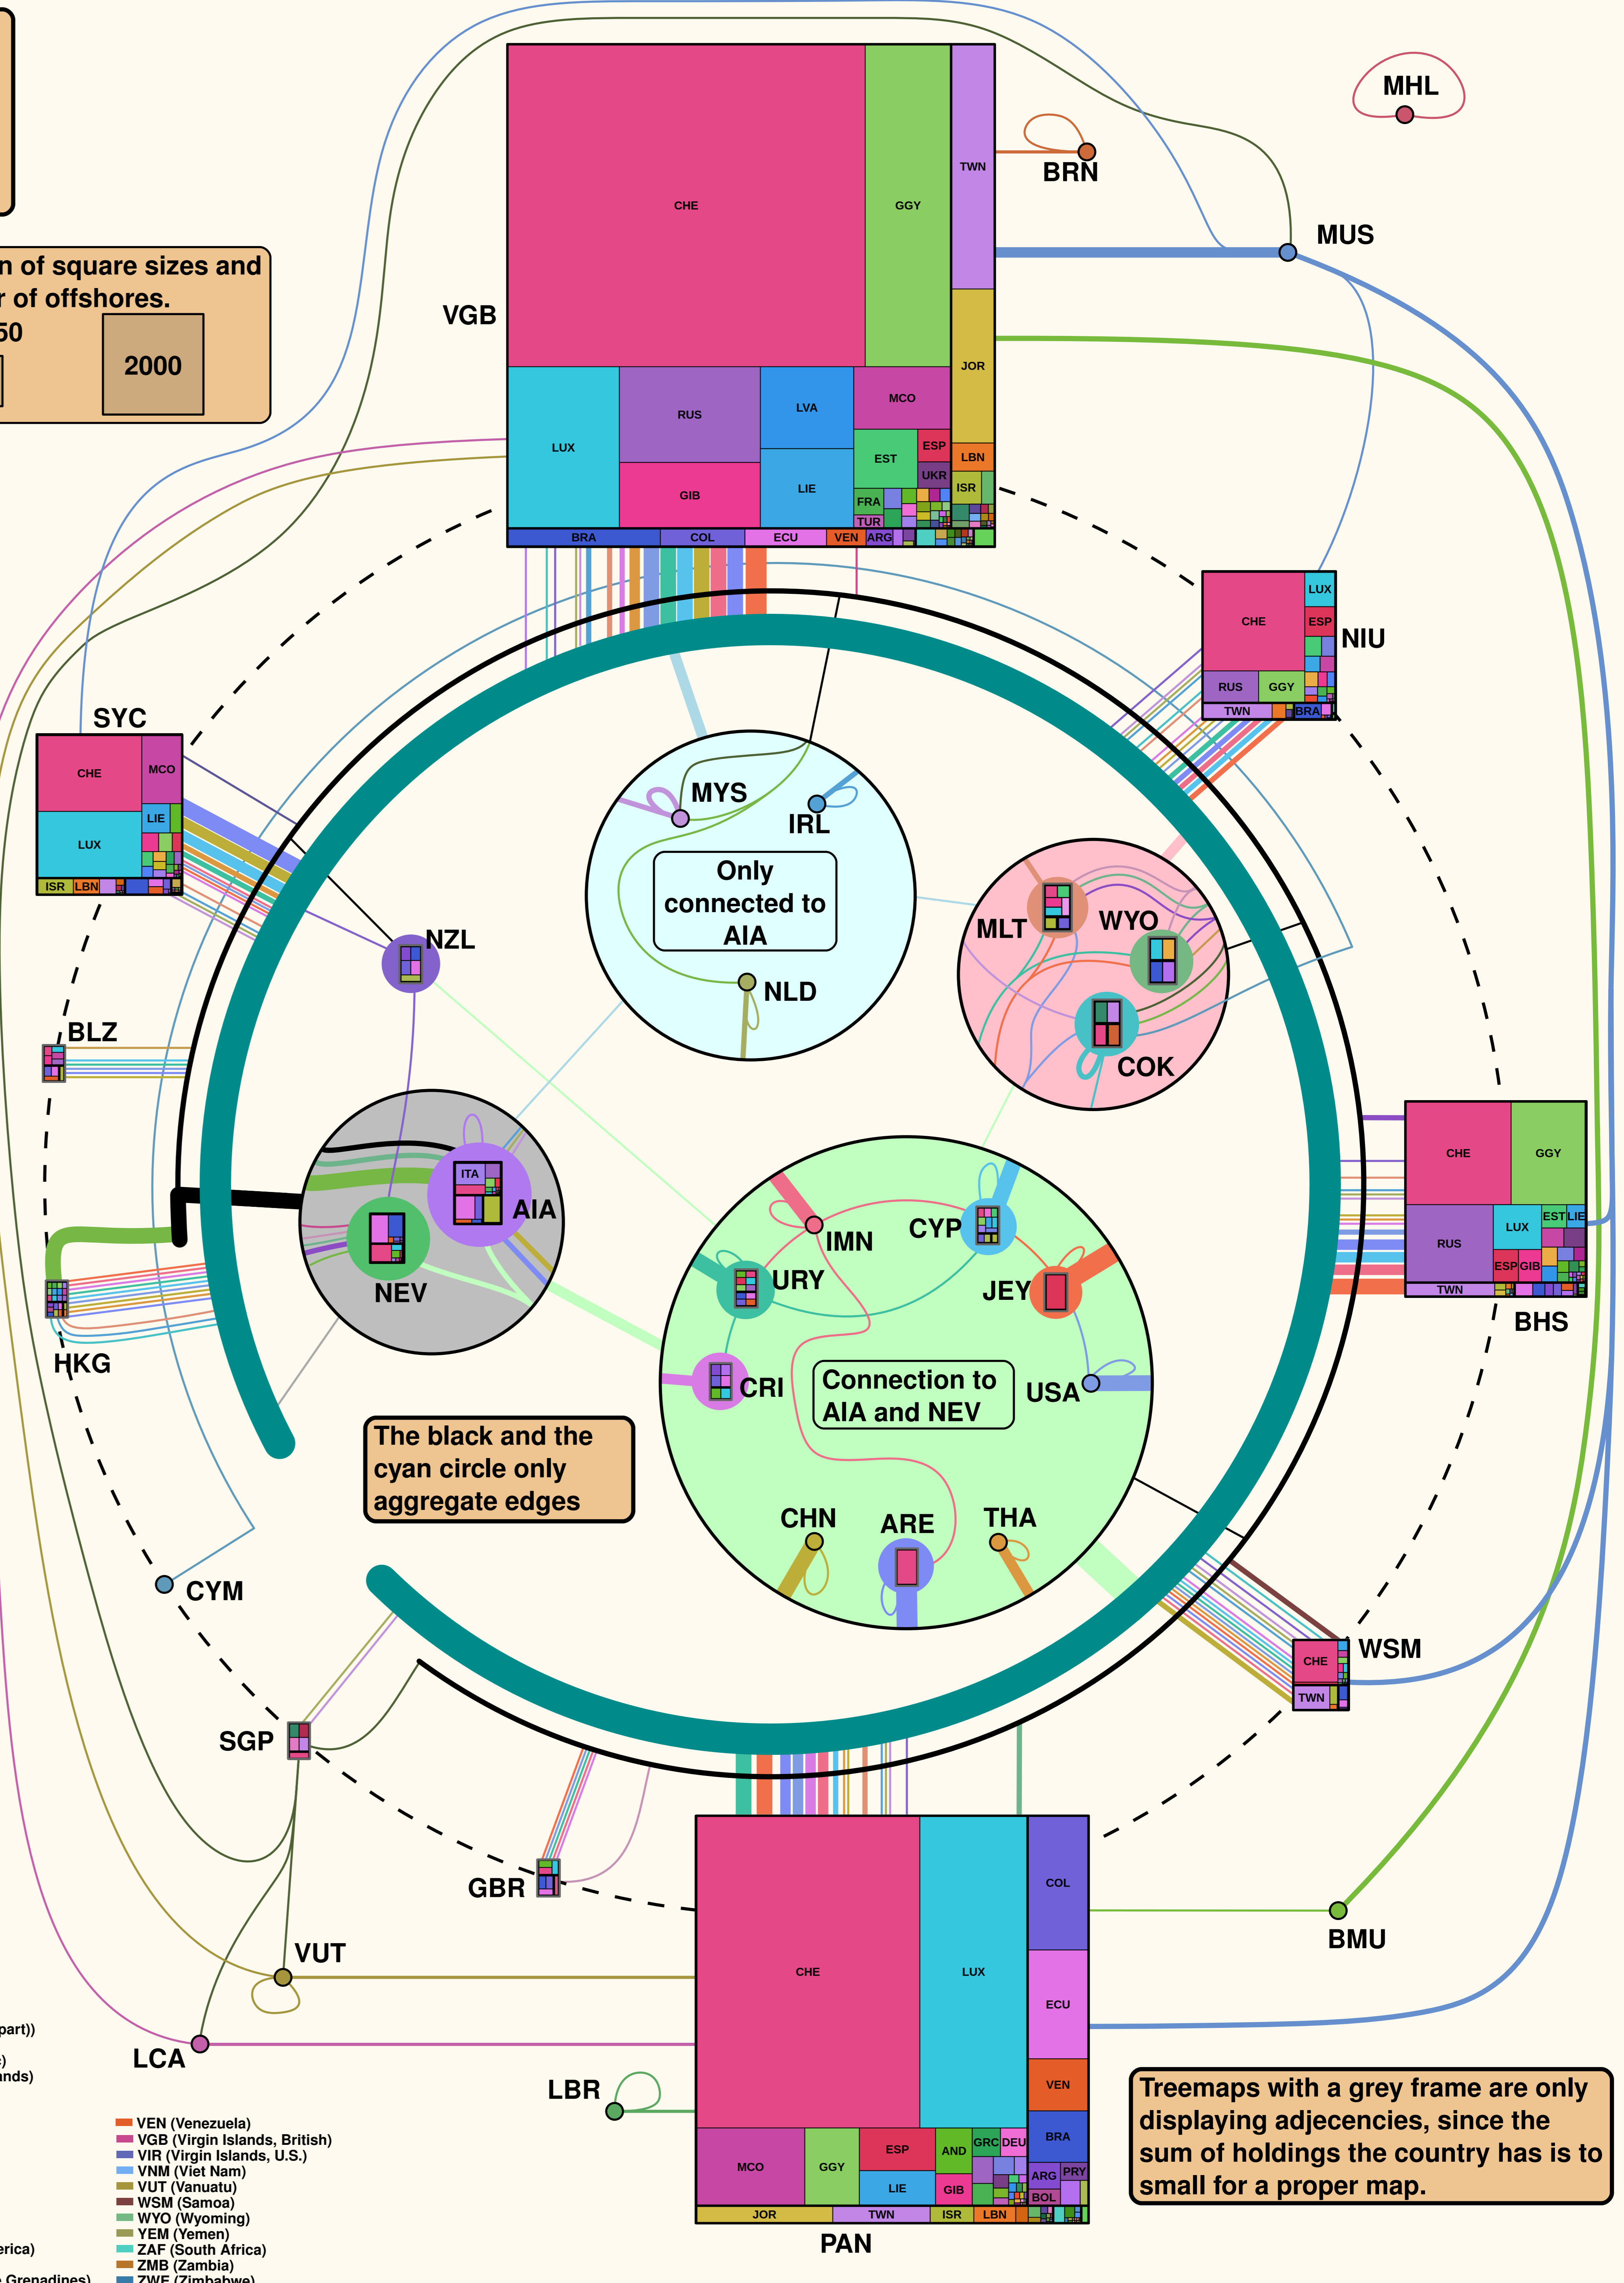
n of square sizes and
r of offshores.
50
2000

VGB
CHE
GGY
TWN
JOR
LUX
RUS
LVA
MCO
GIB
LIE
EST
ESP
LBN
UKR
ISR
FRA
TUR
BRA
COL
ECU
VEN
ARG

BRN
MHL
MUS

NIU
CHE
LUX
ESP
RUS
GGY
TWN
BRA

SYC
CHE
MCO
LUX
LIE
ISR
LBN

NZL
BLZ
HKG

MYS
IRL
Only connected to AIA
NLD

MLT
WYO
COK

BHS
CHE
GGY
RUS
LUX
EST
LIE
ESP
GIB
TWN

ITA
AIA
NEV

IMN
CYP
URY
JEY
CRI
Connection to AIA and NEV
USA
CHN
ARE
THA

The black and the cyan circle only aggregate edges

CYM
WSM
CHE
TWN
SGP
GBR
VUT
LCA
LBR
BMU

PAN
CHE
LUX
COL
ECU
VEN
BRA
MCO
GGY
ESP
AND
GRC
DEU
LIE
GIB
ARG
PRY
BOL
JOR
TWN
ISR
LBN

Treemaps with a grey frame are only displaying adjecencies, since the sum of holdings the country has is to small for a proper map.

part))
)
ands)
VEN (Venezuela)
VGB (Virgin Islands, British)
VIR (Virgin Islands, U.S.)
VNM (Viet Nam)
VUT (Vanuatu)
WSM (Samoa)
WYO (Wyoming)
YEM (Yemen)
erica)
ZAF (South Africa)
ZMB (Zambia)
Grenadines)
ZWE (Zimbabwe)